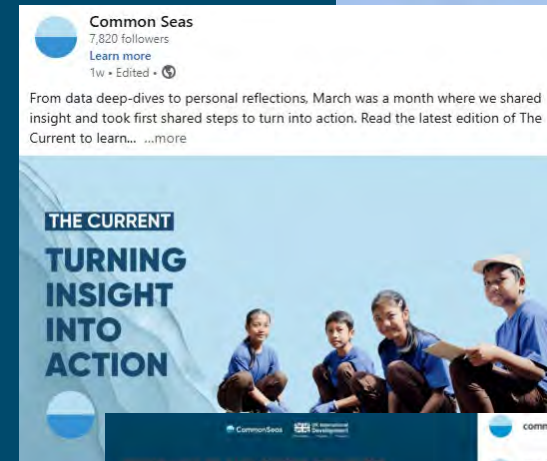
Common Seas
7,820 followers
Learn more
1w • Edited •

From data deep-dives to personal reflections, March was a month where we shared insight and took first shared steps to turn into action. Read the latest edition of The Current to learn... ...more

THE CURRENT
TURNING INSIGHT INTO ACTION

CommonSeas

UK International Development

comm